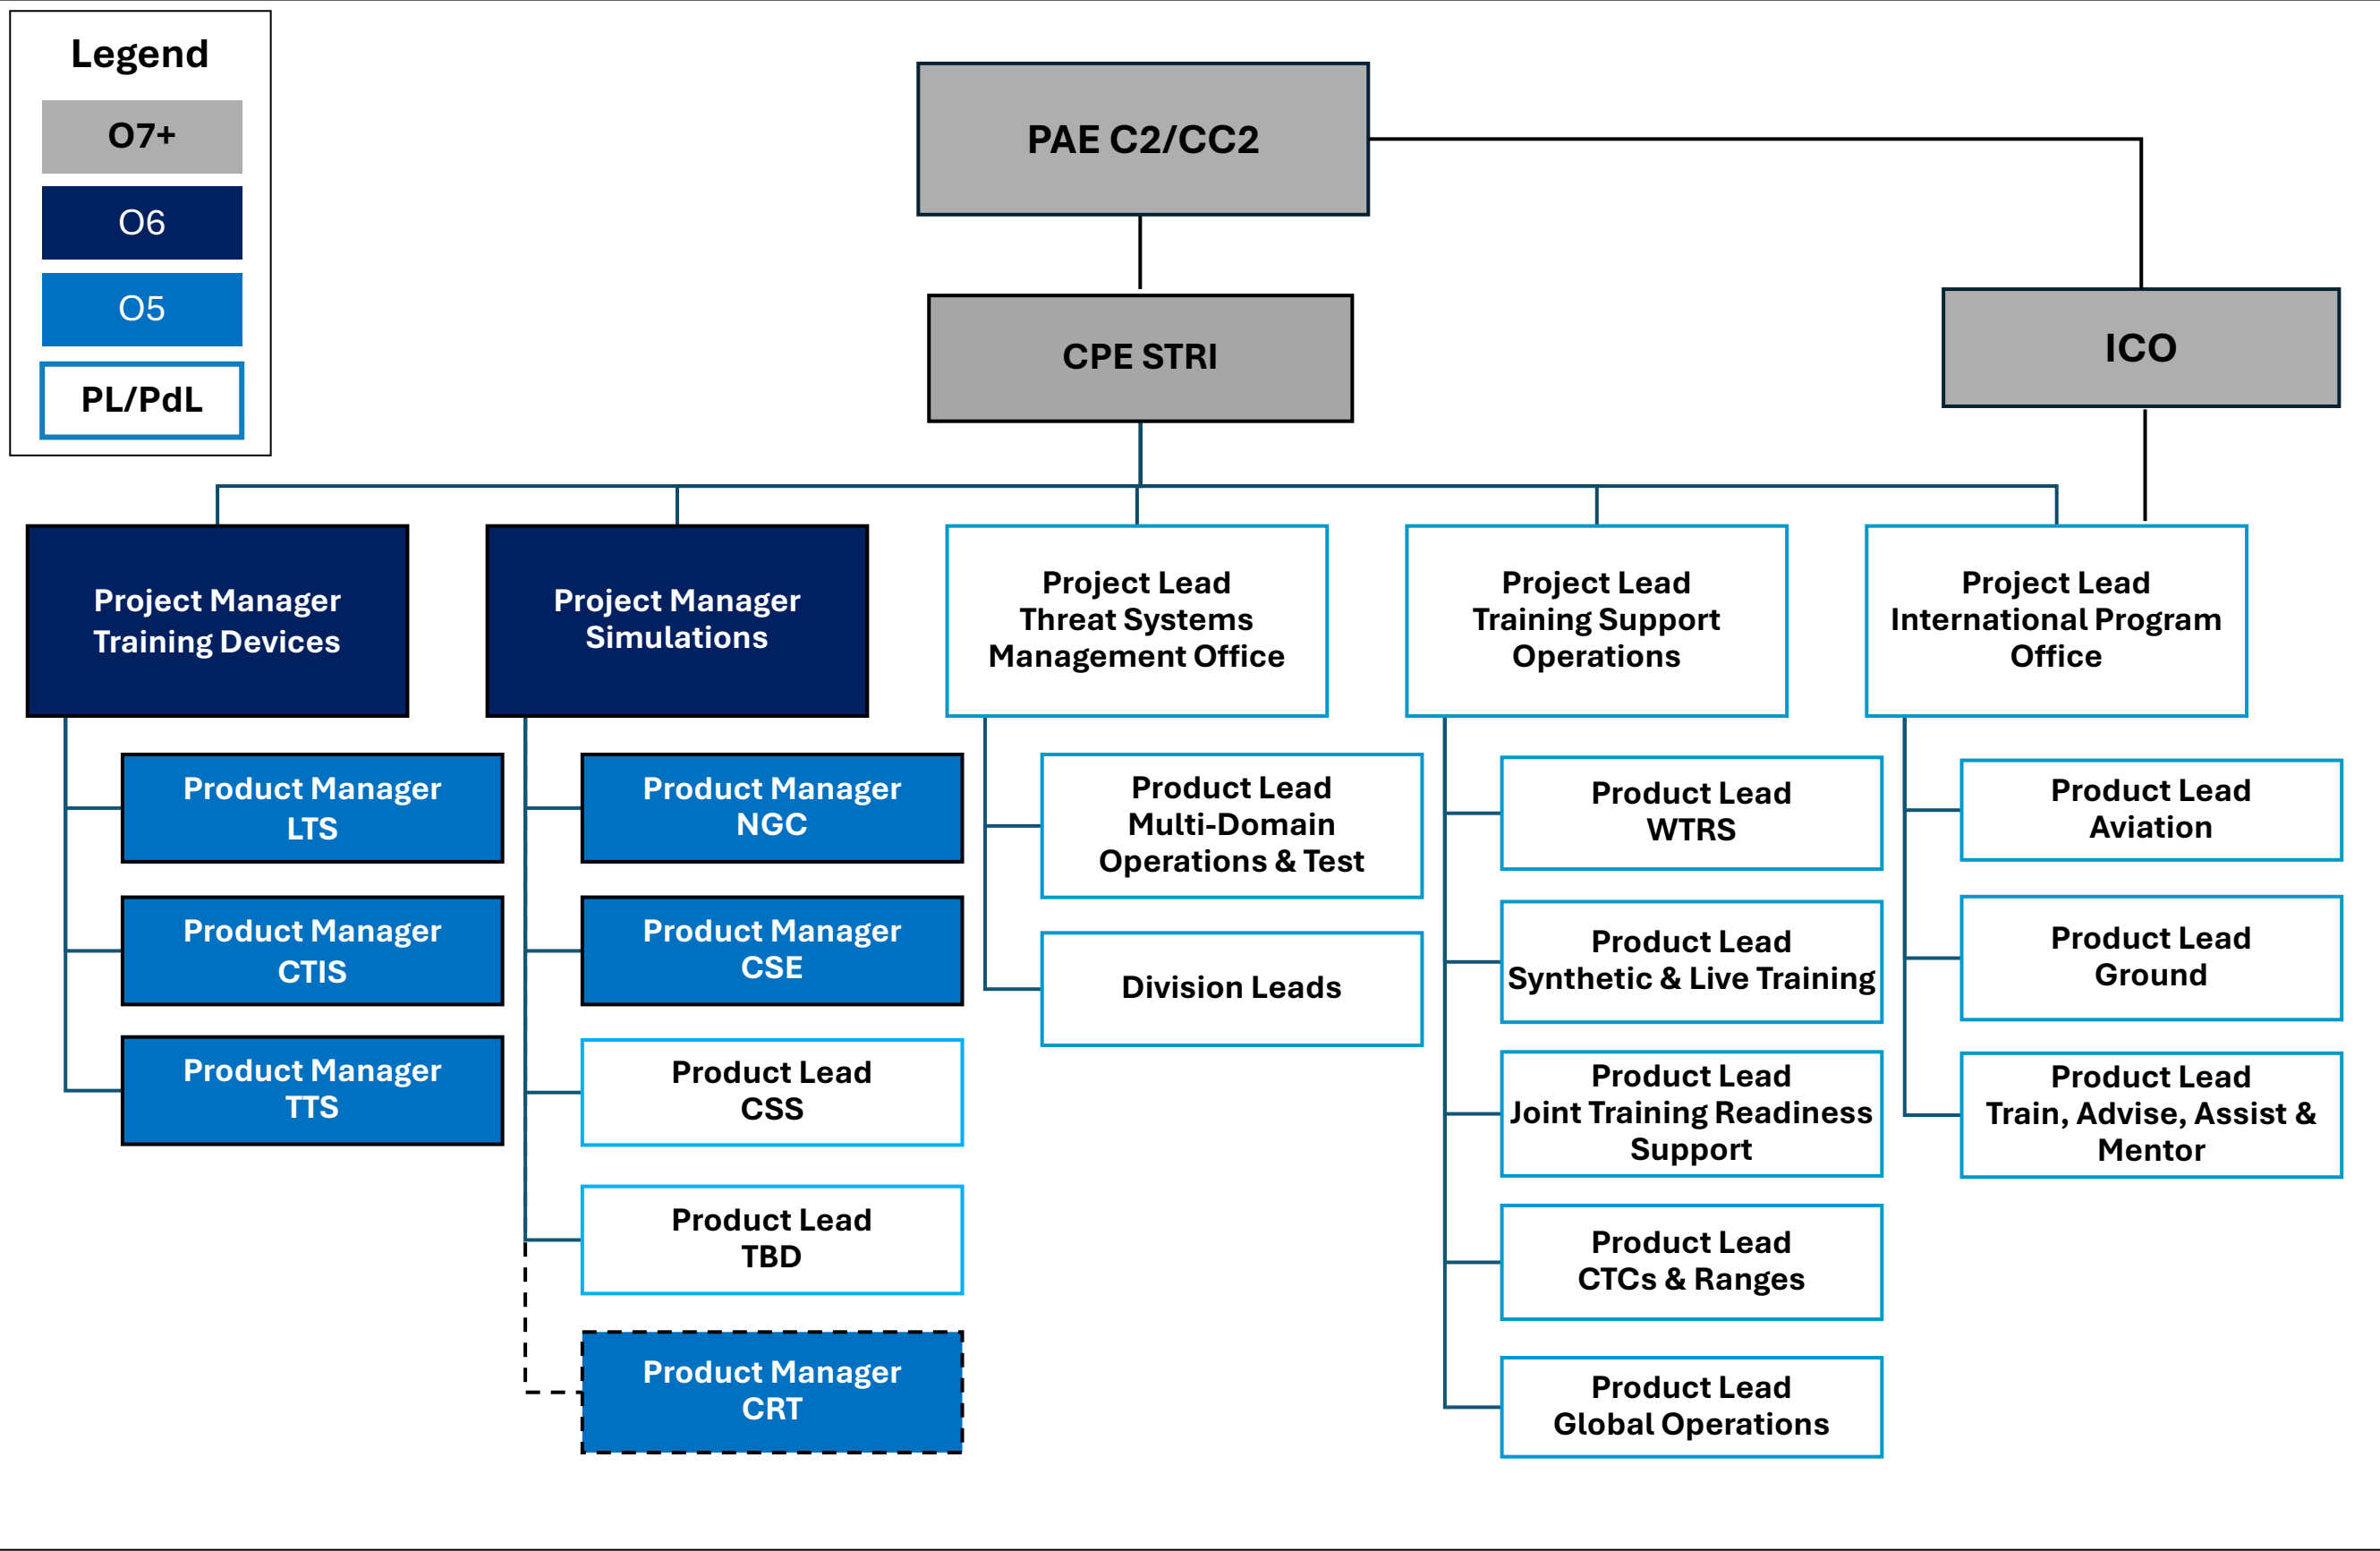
Legend
O7+
O6
O5
PL/PdL

PAE C2/CC2

CPE STRI

ICO

Project Manager
Training Devices

Product Manager
LTS

Product Manager
CTIS

Product Manager
TTS

Project Manager
Simulations

Product Manager
NGC

Product Manager
CSE

Product Lead
CSS

Product Lead
TBD

Product Manager
CRT

Project Lead
Threat Systems
Management Office

Product Lead
Multi-Domain
Operations & Test

Division Leads

Project Lead
Training Support
Operations

Product Lead
WTRS

Product Lead
Synthetic & Live Training

Product Lead
Joint Training Readiness
Support

Product Lead
CTCs & Ranges

Product Lead
Global Operations

Project Lead
International Program
Office

Product Lead
Aviation

Product Lead
Ground

Product Lead
Train, Advise, Assist &
Mentor